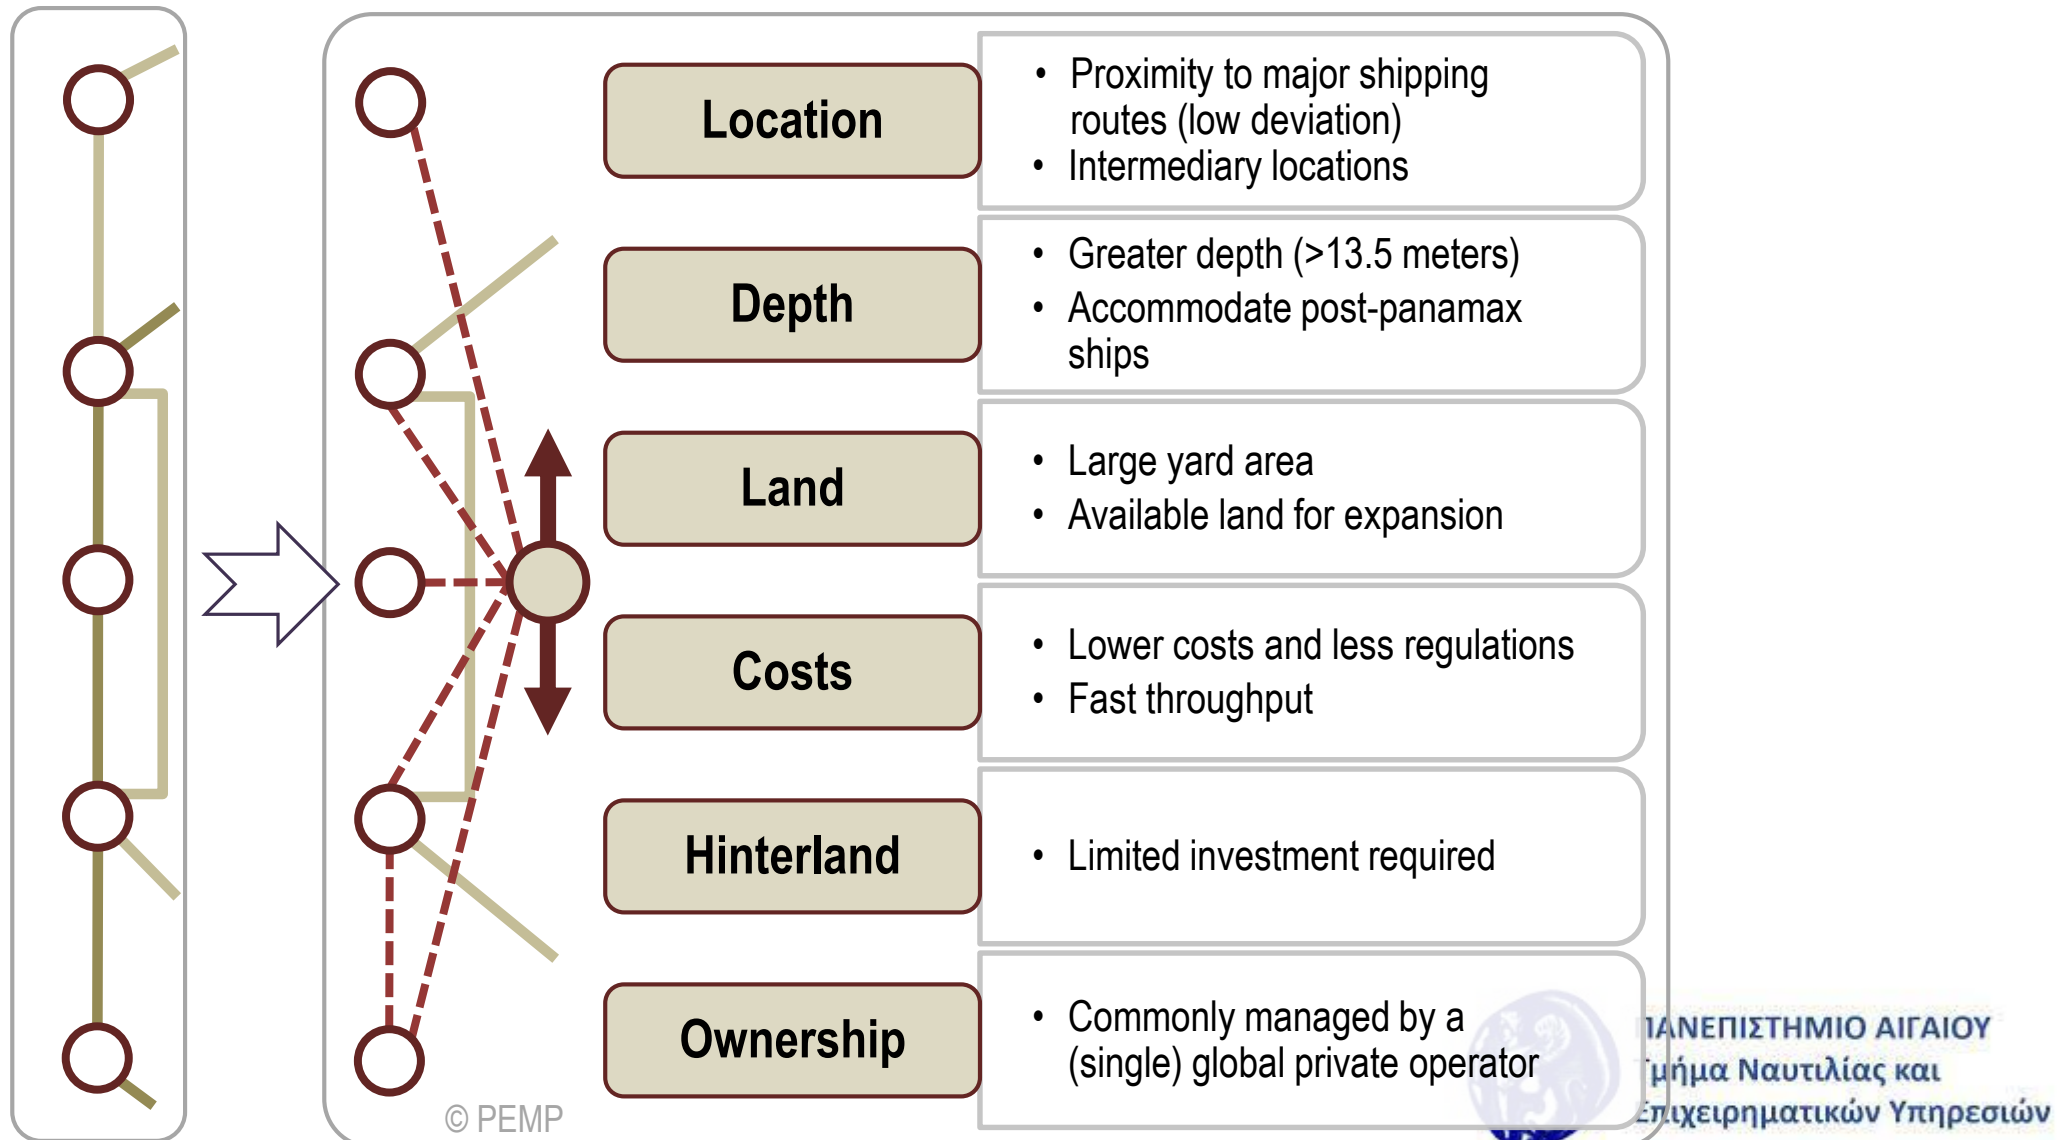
Location

- Proximity to major shipping routes (low deviation)
- Intermediary locations

Depth

- Greater depth (>13.5 meters)
- Accommodate post-panamax ships

Land

- Large yard area
- Available land for expansion

Costs

- Lower costs and less regulations
- Fast throughput

Hinterland

- Limited investment required

Ownership

- Commonly managed by a (single) global private operator

© PEMP

ΠΑΝΕΠΙΣΤΗΜΙΟ ΑΙΓΑΙΟΥ
Τμήμα Ναυτιλίας και
Επιχειρηματικών Υπηρεσιών